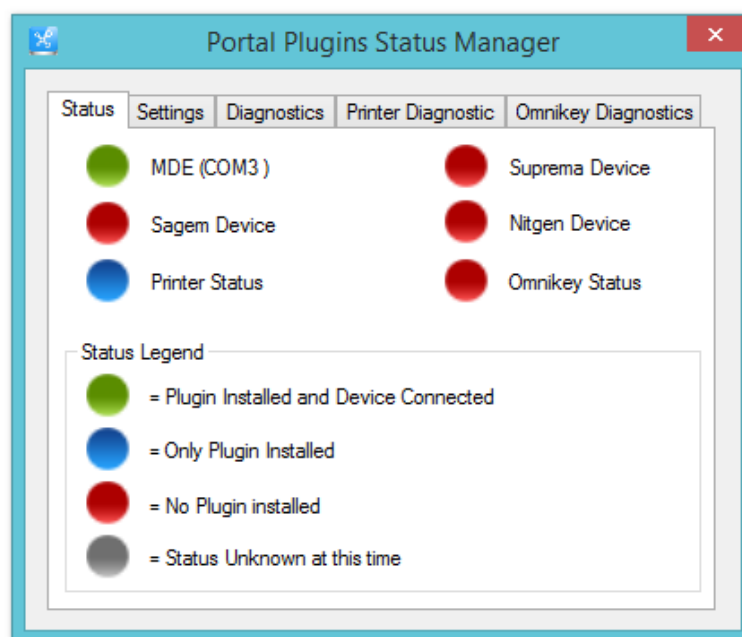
Portal Plugins Status Manager

Status | Settings | Diagnostics | Printer Diagnostic | Omnikey Diagnostics

MDE (COM3 )

Suprema Device

Sagem Device

Nitgen Device

Printer Status

Omnikey Status

Status Legend

= Plugin Installed and Device Connected

= Only Plugin Installed

= No Plugin installed

= Status Unknown at this time